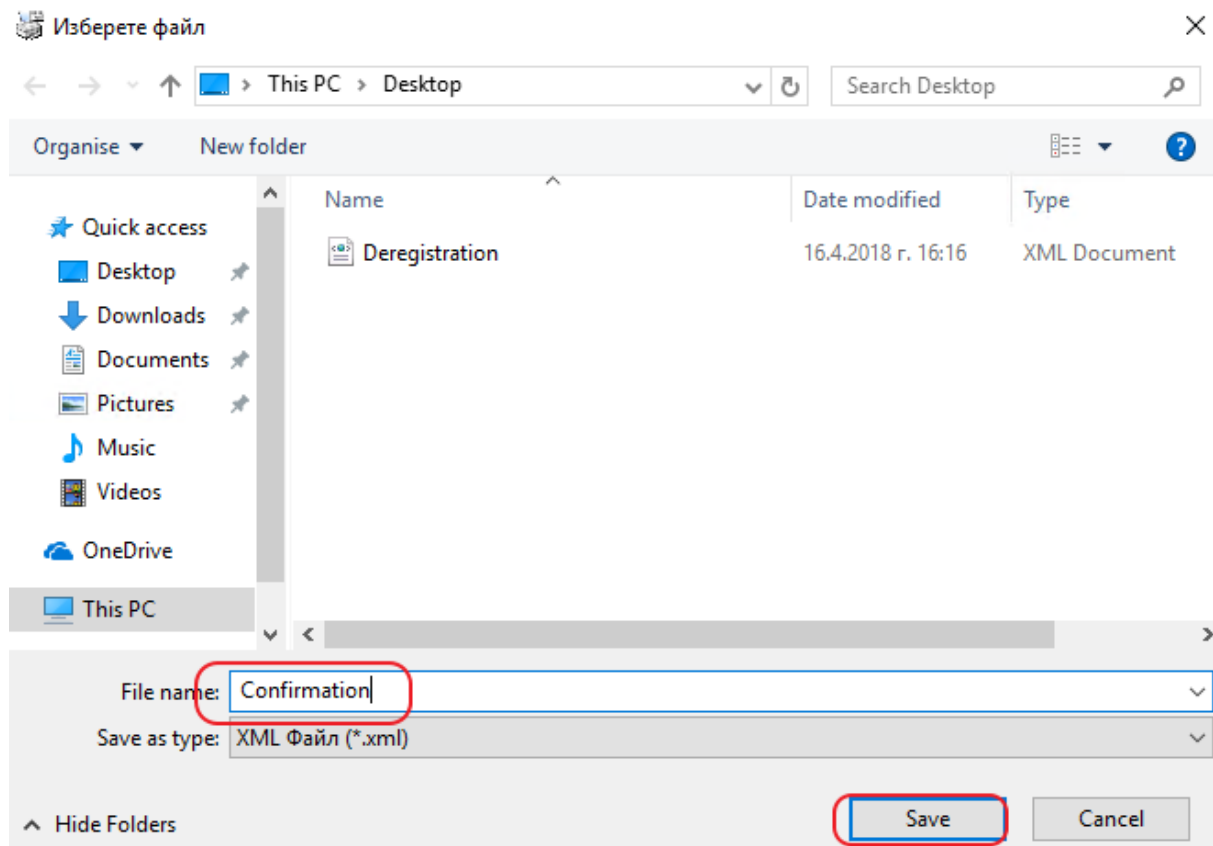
Изберете файл

This PC > Desktop

Search Desktop

Organise ▾ New folder

Quick access
Desktop
Downloads
Documents
Pictures
Music
Videos
OneDrive
This PC

| Name | Date modified | Type |
|---|---|---|
| Deregistration | 16.4.2018 г. 16:16 | XML Document |

File name: Confirmation
Save as type: XML Файл (*.xml)

Hide Folders

Save Cancel